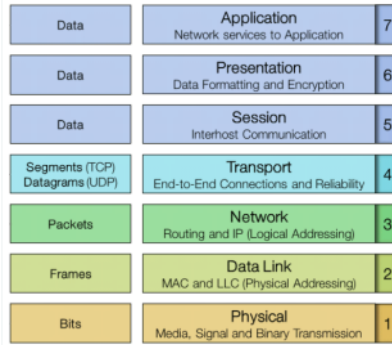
Data

Application
Network services to Application

7

Data

Presentation
Data Formatting and Encryption

6

Data

Session
Interhost Communication

5

Segments (TCP)
Datagrams (UDP)

Transport
End-to-End Connections and Reliability

4

Packets

Network
Routing and IP (Logical Addressing)

3

Frames

Data Link
MAC and LLC (Physical Addressing)

2

Bits

Physical
Media, Signal and Binary Transmission

1